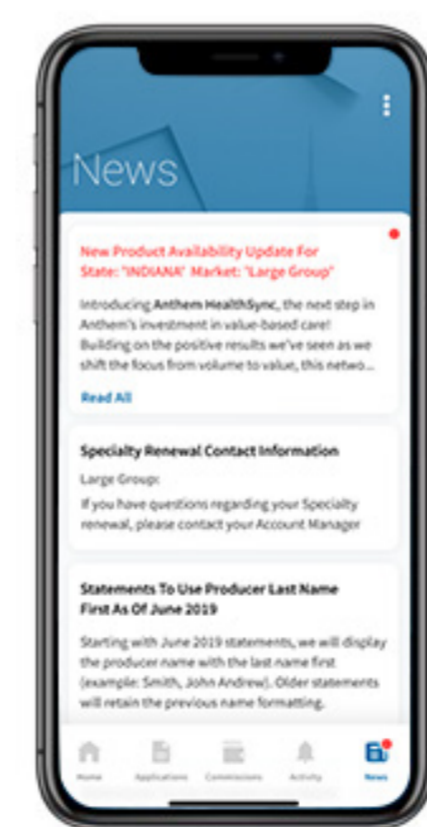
News

New Product Availability Update For State: "INDIANA" Market: "Large Group"

Introducing Anthem HealthSync, the next step in Anthem's investment in value-based care! Building on the positive results we've seen as we shift the focus from volume to value, this netwo...

Read All

Specialty Renewal Contact Information

Large Group:

If you have questions regarding your Specialty renewal, please contact your Account Manager

Statements To Use Producer Last Name First As Of June 2019

Starting with June 2019 statements, we will display the producer name with the last name first (example: Smith, John Andrew). Older statements will retain the previous name formatting.

Home Applications Commissions Activity News